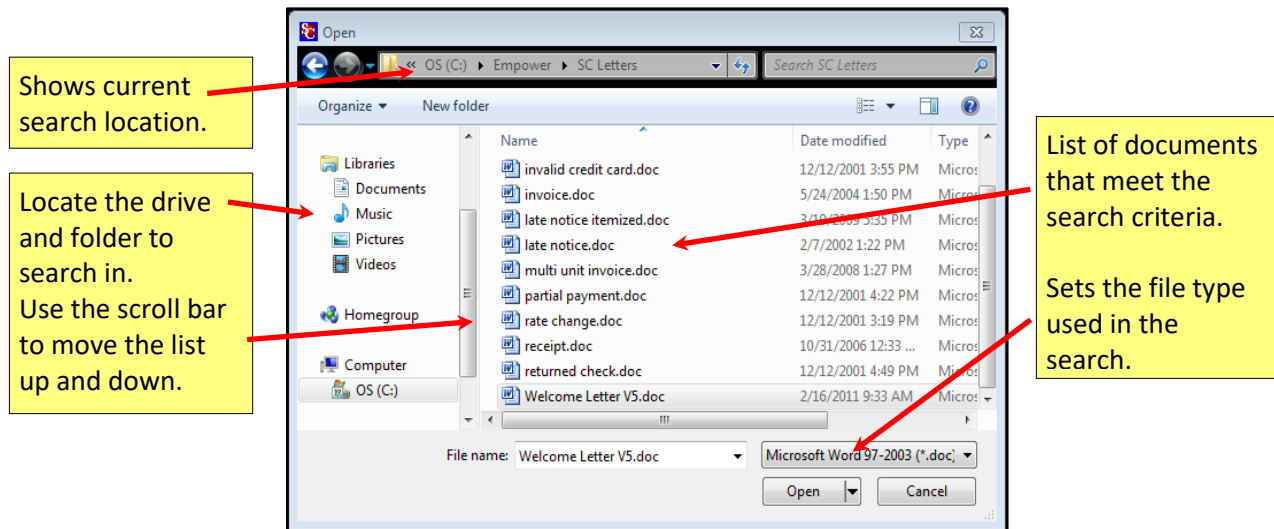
Open

« OS (C:) ▸ Empower ▸ SC Letters

Search SC Letters

Organize ▾ New folder

Libraries
Documents
Music
Pictures
Videos

Homegroup

Computer
OS (C:)

| Name | Date modified | Type |
|---|---|---|
| invalid credit card.doc | 12/12/2001 3:55 PM | Micros |
| invoice.doc | 5/24/2004 1:50 PM | Micros |
| late notice itemized.doc | 3/19/2009 3:35 PM | Micros |
| late notice.doc | 2/7/2002 1:22 PM | Micros |
| multi unit invoice.doc | 3/28/2008 1:27 PM | Micros |
| partial payment.doc | 12/12/2001 4:22 PM | Micros |
| rate change.doc | 12/12/2001 3:19 PM | Micros |
| receipt.doc | 10/31/2006 12:33 ... | Micros |
| returned check.doc | 12/12/2001 4:49 PM | Micros |
| Welcome Letter V5.doc | 2/16/2011 9:33 AM | Micros |

File name: Welcome Letter V5.doc

Microsoft Word 97-2003 (*.doc)

Open

Cancel

Shows current search location.

Locate the drive and folder to search in.
Use the scroll bar to move the list up and down.

List of documents that meet the search criteria.

Sets the file type used in the search.